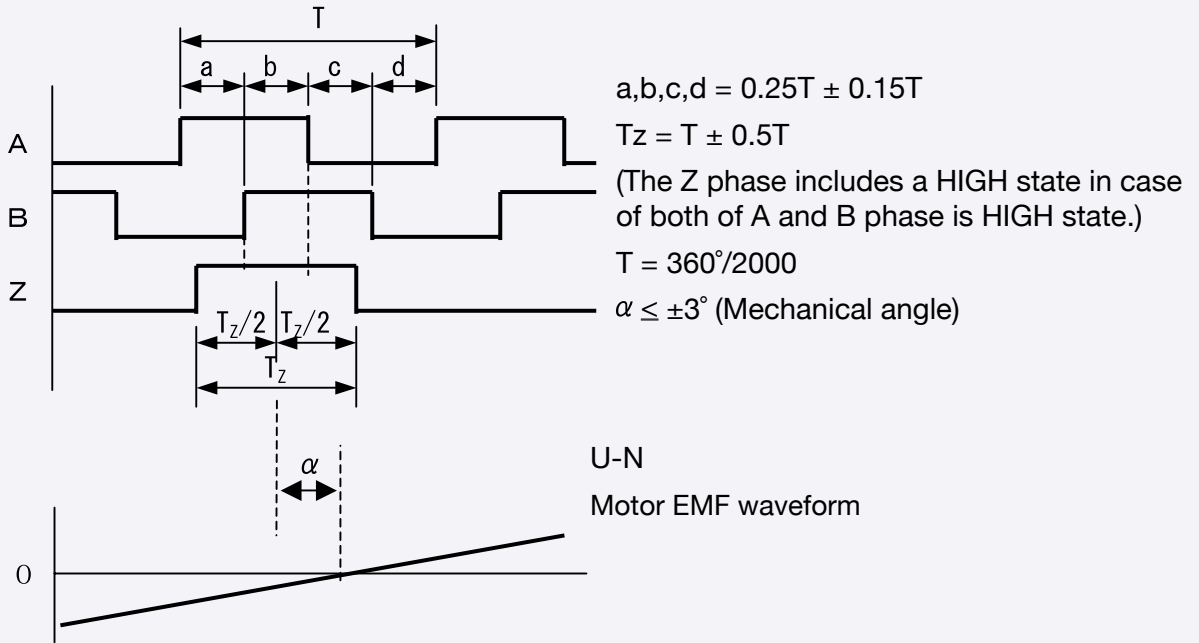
T

a b c d

A

B

Z

$T_Z/2$ $T_Z/2$

$T_Z$

a,b,c,d = 0.25T ± 0.15T

Tz = T ± 0.5T

(The Z phase includes a HIGH state in case of both of A and B phase is HIGH state.)

T = 360˚/2000

$\alpha \leq \pm 3^\circ$ (Mechanical angle)

$\alpha$

U-N

Motor EMF waveform

0